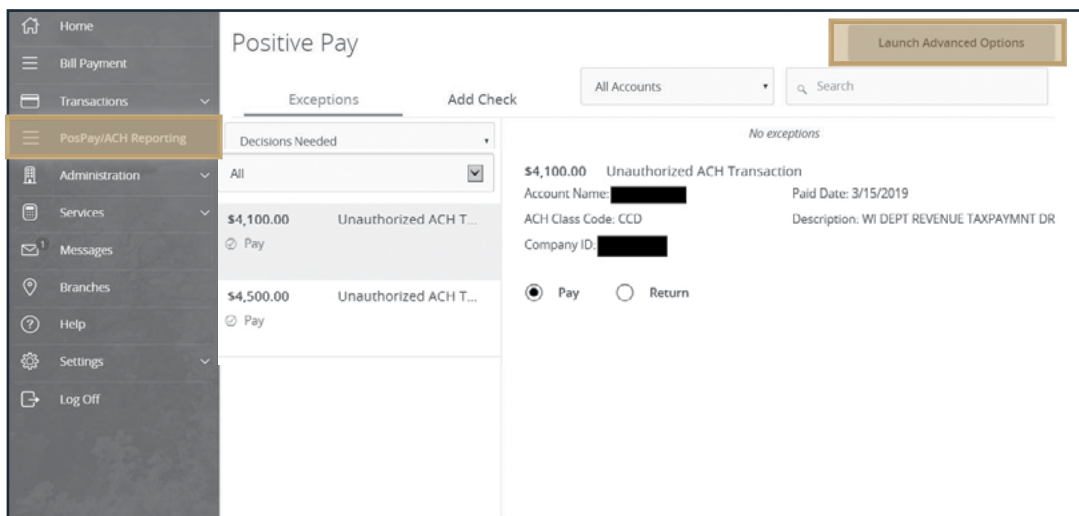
Home
Bill Payment
Transactions
PosPay/ACH Reporting
Administration
Services
Messages
Branches
Help
Settings
Log Off

Positive Pay

Launch Advanced Options

Exceptions
Add Check

All Accounts
Search

Decisions Needed
All

$4,100.00 Unauthorized ACH T...
Pay

$4,500.00 Unauthorized ACH T...
Pay

No exceptions

$4,100.00 Unauthorized ACH Transaction
Account Name:
Paid Date: 3/15/2019
ACH Class Code: CCD
Description: WI DEPT REVENUE TAXPAYMNT DR
Company ID:

Pay
Return